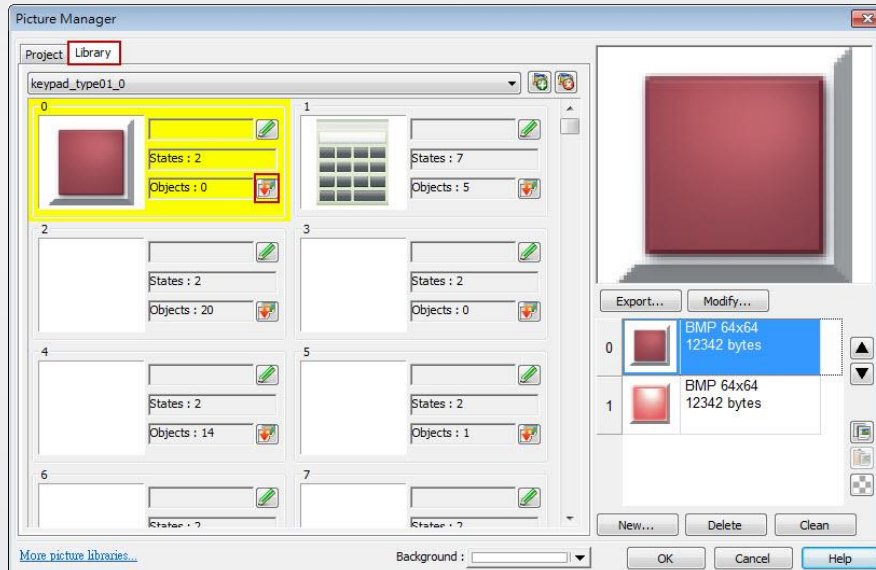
Picture Manager

Project Library

keypad_type01_0

0
States : 2
Objects : 0

1
States : 7
Objects : 5

2
States : 2
Objects : 20

3
States : 2
Objects : 0

4
States : 2
Objects : 14

5
States : 2
Objects : 1

6
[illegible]

7
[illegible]

Export... Modify...

0 BMP 64x64
12342 bytes

1 BMP 64x64
12342 bytes

New... Delete Clean

More picture libraries...

Background :

OK Cancel Help